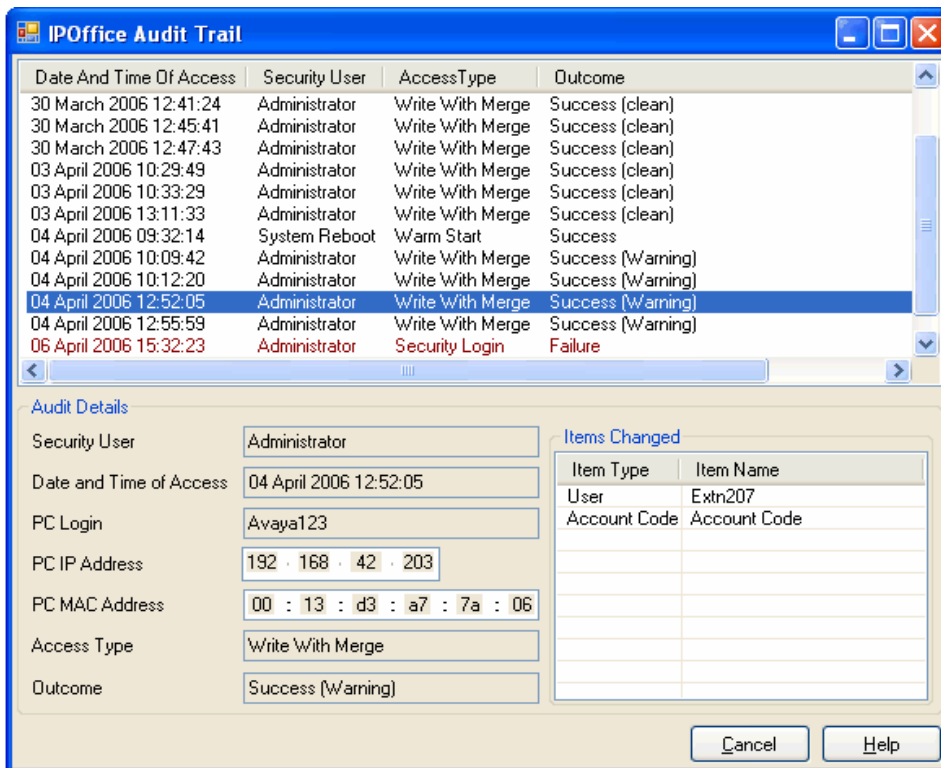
IPOffice Audit Trail

| Date And Time Of Access | Security User | AccessType | Outcome |
|---|---|---|---|
| 30 March 2006 12:41:24 | Administrator | Write With Merge | Success (clean) |
| 30 March 2006 12:45:41 | Administrator | Write With Merge | Success (clean) |
| 30 March 2006 12:47:43 | Administrator | Write With Merge | Success (clean) |
| 03 April 2006 10:29:49 | Administrator | Write With Merge | Success (clean) |
| 03 April 2006 10:33:29 | Administrator | Write With Merge | Success (clean) |
| 03 April 2006 13:11:33 | Administrator | Write With Merge | Success (clean) |
| 04 April 2006 09:32:14 | System Reboot | Warm Start | Success |
| 04 April 2006 10:09:42 | Administrator | Write With Merge | Success (Warning) |
| 04 April 2006 10:12:20 | Administrator | Write With Merge | Success (Warning) |
| 04 April 2006 12:52:05 | Administrator | Write With Merge | Success (Warning) |
| 04 April 2006 12:55:59 | Administrator | Write With Merge | Success (Warning) |
| 06 April 2006 15:32:23 | Administrator | Security Login | Failure |

Audit Details

Security User: Administrator
Date and Time of Access: 04 April 2006 12:52:05
PC Login: Avaya123
PC IP Address: 192 . 168 . 42 . 203
PC MAC Address: 00 : 13 : d3 : a7 : 7a : 06
Access Type: Write With Merge
Outcome: Success (Warning)

Items Changed

| Item Type | Item Name |
|---|---|
| User | Extn207 |
| Account Code | Account Code |

Cancel
Help